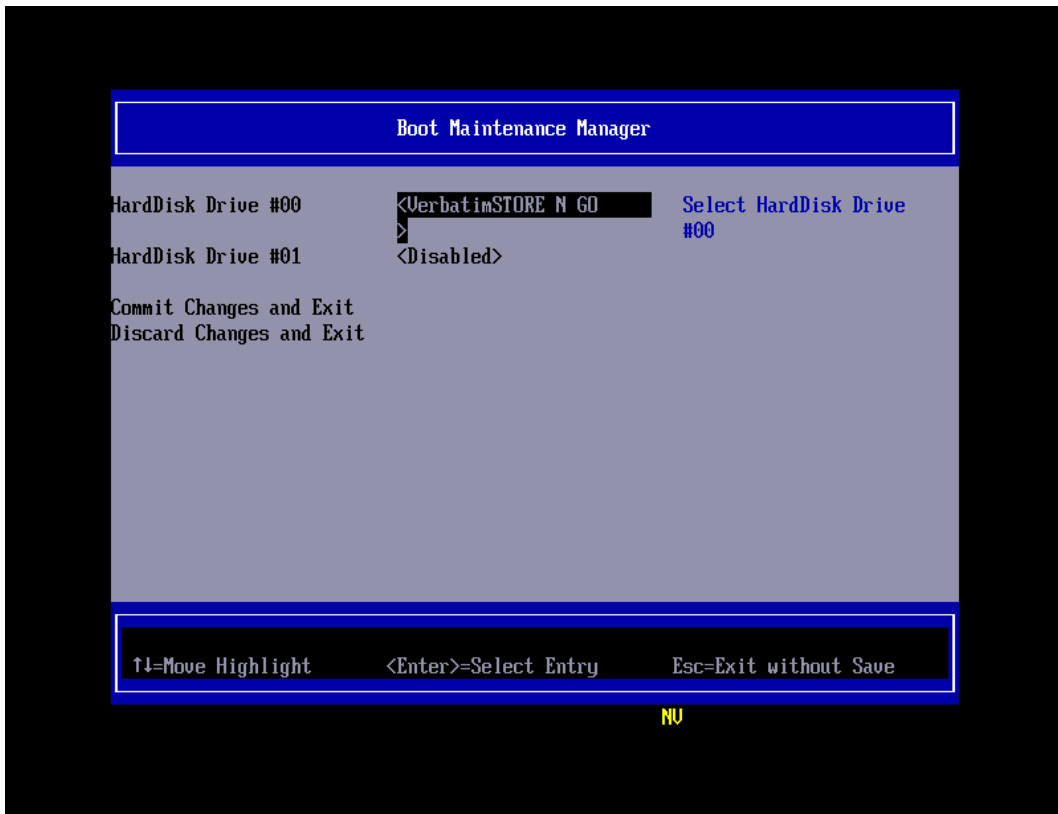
Boot Maintenance Manager

HardDisk Drive #00 <VerbatimSTORE N GO >

Select HardDisk Drive #00

HardDisk Drive #01 <Disabled>

Commit Changes and Exit
Discard Changes and Exit

↑↓=Move Highlight <Enter>=Select Entry Esc=Exit without Save

NV